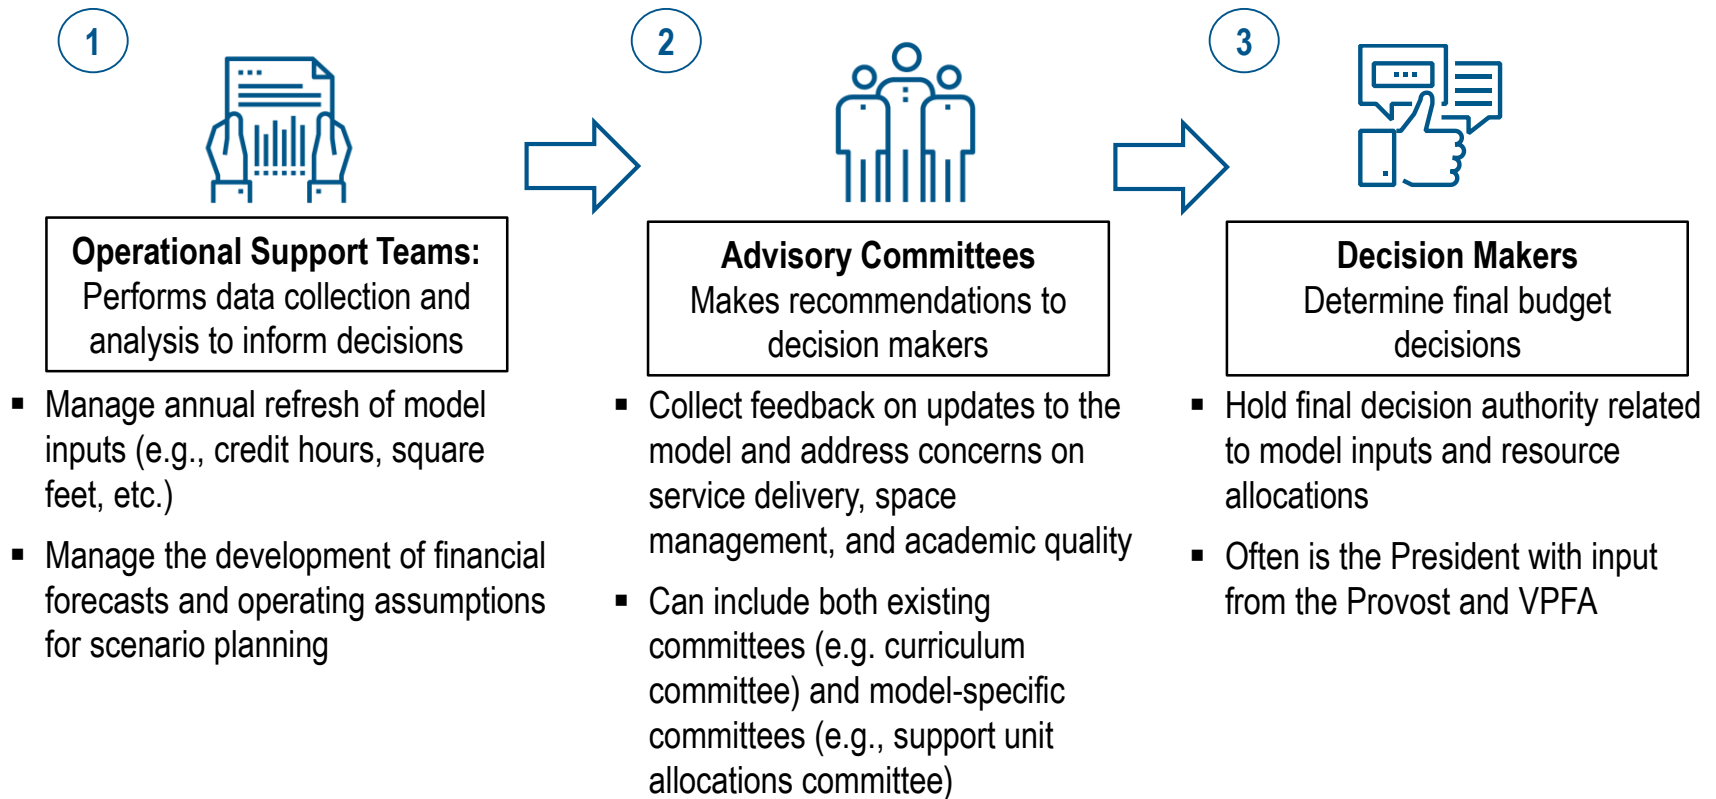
1

Operational Support Teams:
Performs data collection and analysis to inform decisions

▪ Manage annual refresh of model inputs (e.g., credit hours, square feet, etc.)

▪ Manage the development of financial forecasts and operating assumptions for scenario planning

2

Advisory Committees
Makes recommendations to decision makers

▪ Collect feedback on updates to the model and address concerns on service delivery, space management, and academic quality

▪ Can include both existing committees (e.g. curriculum committee) and model-specific committees (e.g., support unit allocations committee)

3

Decision Makers
Determine final budget decisions

▪ Hold final decision authority related to model inputs and resource allocations

▪ Often is the President with input from the Provost and VPFA